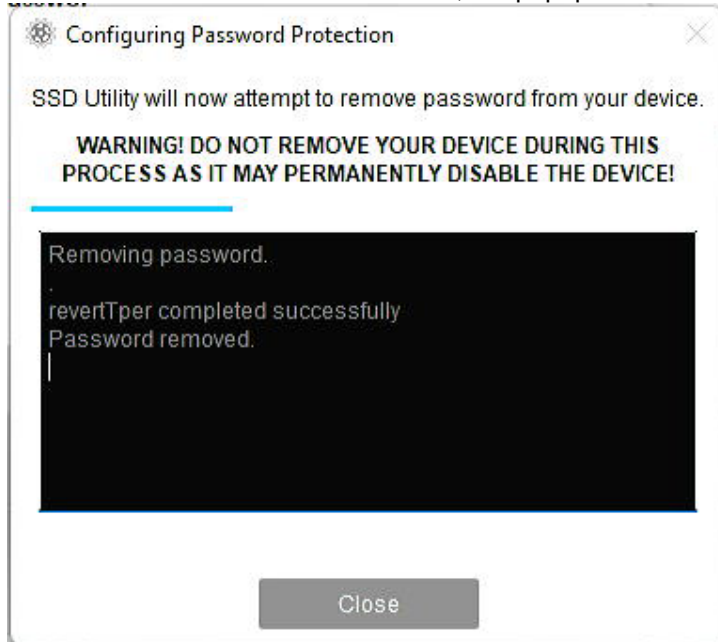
Configuring Password Protection

SSD Utility will now attempt to remove password from your device.

WARNING! DO NOT REMOVE YOUR DEVICE DURING THIS PROCESS AS IT MAY PERMANENTLY DISABLE THE DEVICE!

Removing password.
.
revertTper completed successfully
Password removed.

Close